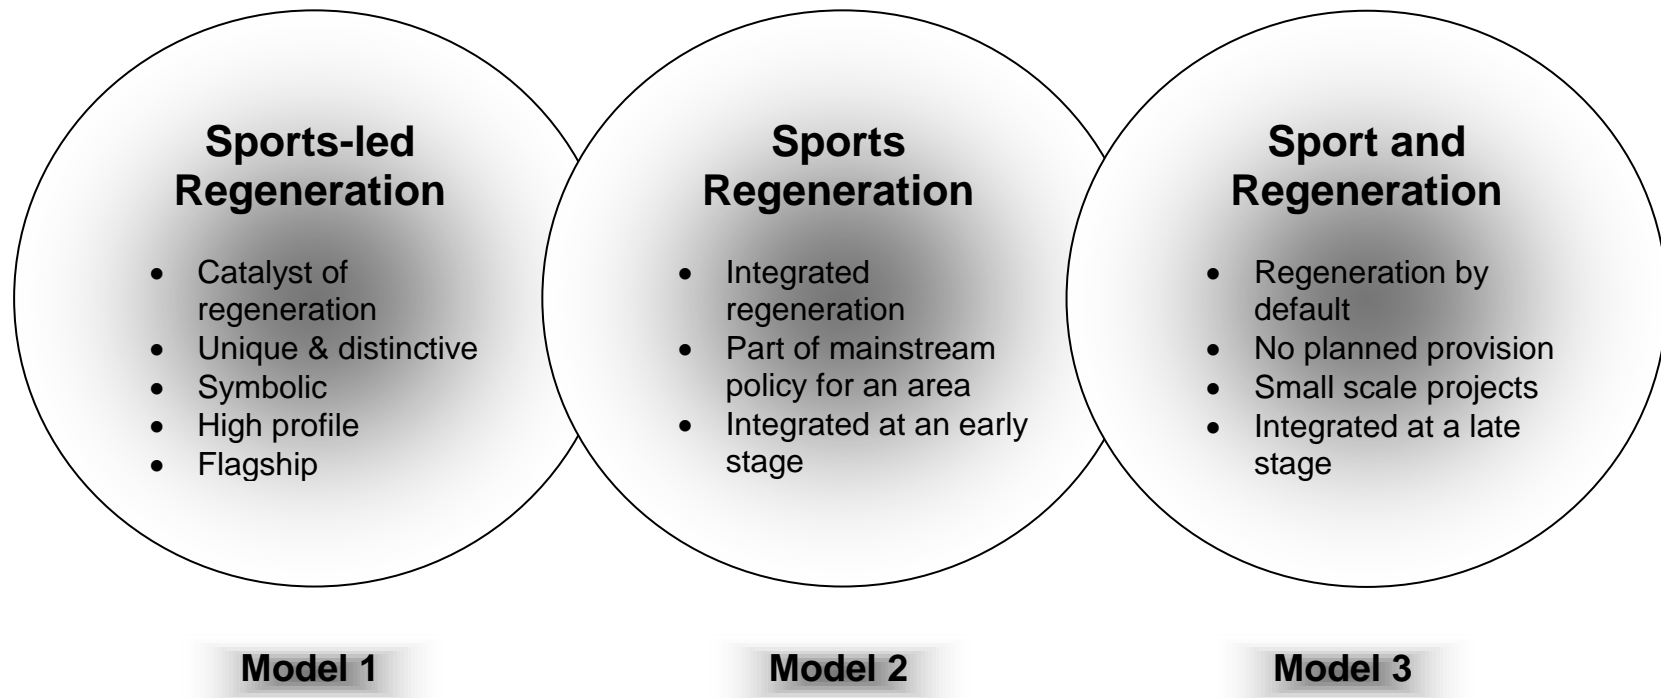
**Sports-led Regeneration**

- Catalyst of regeneration
- Unique & distinctive
- Symbolic
- High profile
- Flagship

**Sports Regeneration**

- Integrated regeneration
- Part of mainstream policy for an area
- Integrated at an early stage

**Sport and Regeneration**

- Regeneration by default
- No planned provision
- Small scale projects
- Integrated at a late stage

Model 1

Model 2

Model 3